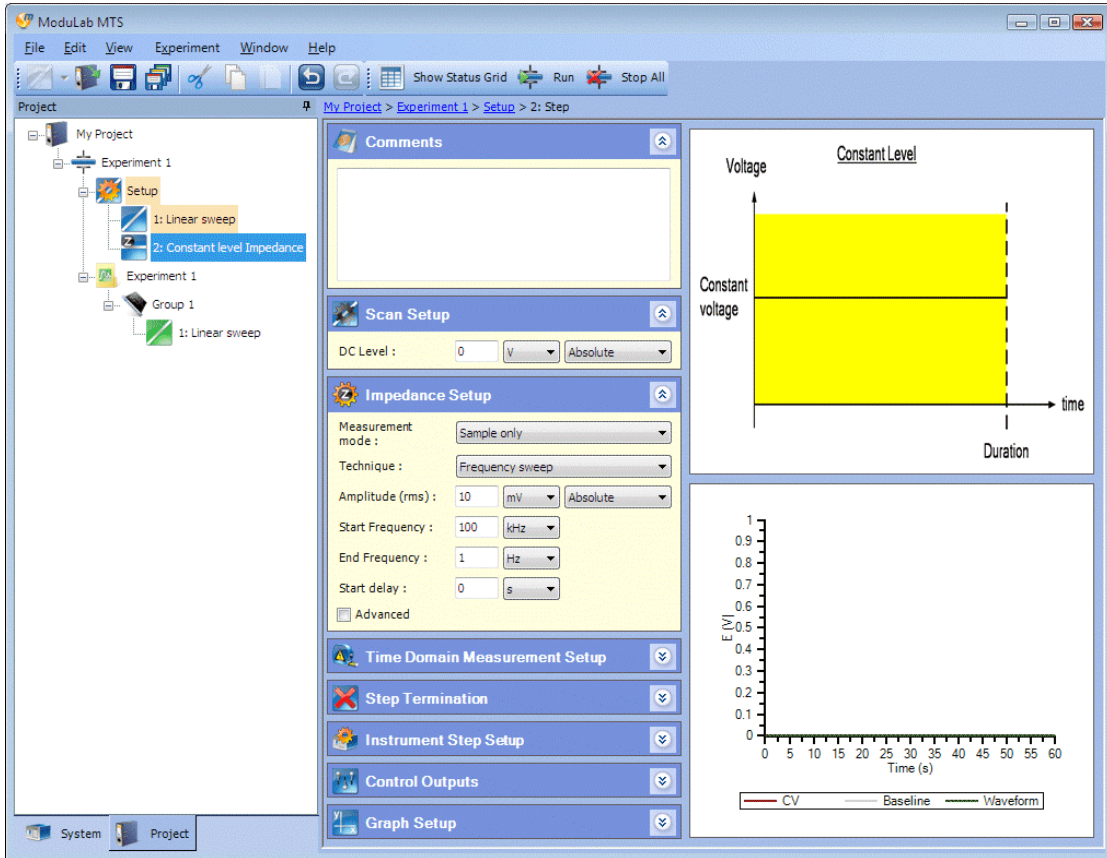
ModuLab MTS

File Edit View Experiment Window Help

Show Status Grid Run Stop All

Project

My Project > Experiment 1 > Setup > 2: Step

My Project
Experiment 1
Setup
1: Linear sweep
2: Constant level Impedance
Experiment 1
Group 1
1: Linear sweep

System Project

Comments

Scan Setup

DC Level : 0 V Absolute

Impedance Setup

Measurement mode : Sample only

Technique : Frequency sweep

Amplitude (rms) : 10 mV Absolute

Start Frequency : 100 kHz

End Frequency : 1 Hz

Start delay : 0 s

Advanced

Time Domain Measurement Setup

Step Termination

Instrument Step Setup

Control Outputs

Graph Setup

Constant Level

Voltage

Constant voltage

time

Duration

E [V]

1
0.9
0.8
0.7
0.6
0.5
0.4
0.3
0.2
0.1
0

0 5 10 15 20 25 30 35 40 45 50 55 60

Time (s)

CV Baseline Waveform